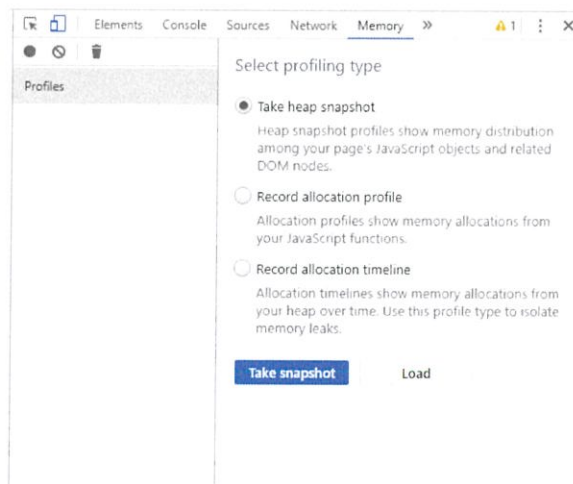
Elements Console Sources Network Memory » ⚠1 ⋮ ✕

Profiles

Select profiling type

Take heap snapshot

Heap snapshot profiles show memory distribution among your page's JavaScript objects and related DOM nodes.

Record allocation profile

Allocation profiles show memory allocations from your JavaScript functions.

Record allocation timeline

Allocation timelines show memory allocations from your heap over time. Use this profile type to isolate memory leaks.

Take snapshot

Load